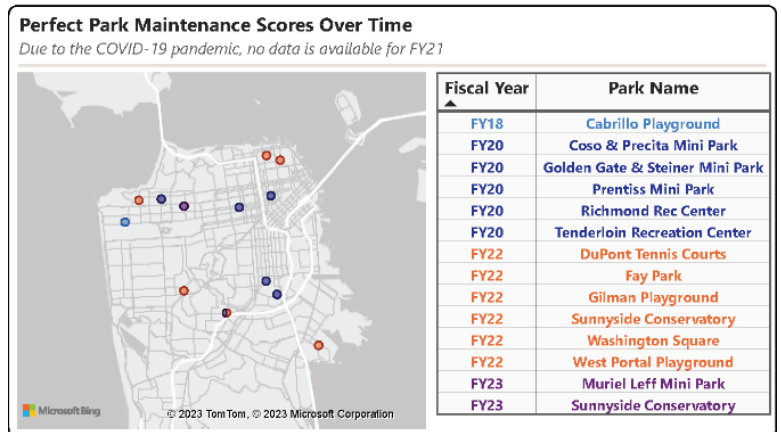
Perfect Park Maintenance Scores Over Time

Due to the COVID-19 pandemic, no data is available for FY21

Microsoft Bing

© 2023 TomTom, © 2023 Microsoft Corporation

| Fiscal Year | Park Name |
|---|---|
| FY18 | Cabrillo Playground |
| FY20 | Coso & Precita Mini Park |
| FY20 | Golden Gate & Steiner Mini Park |
| FY20 | Prentiss Mini Park |
| FY20 | Richmond Rec Center |
| FY20 | Tenderloin Recreation Center |
| FY22 | DuPont Tennis Courts |
| FY22 | Fay Park |
| FY22 | Gilman Playground |
| FY22 | Sunnyside Conservatory |
| FY22 | Washington Square |
| FY22 | West Portal Playground |
| FY23 | Muriel Leff Mini Park |
| FY23 | Sunnyside Conservatory |